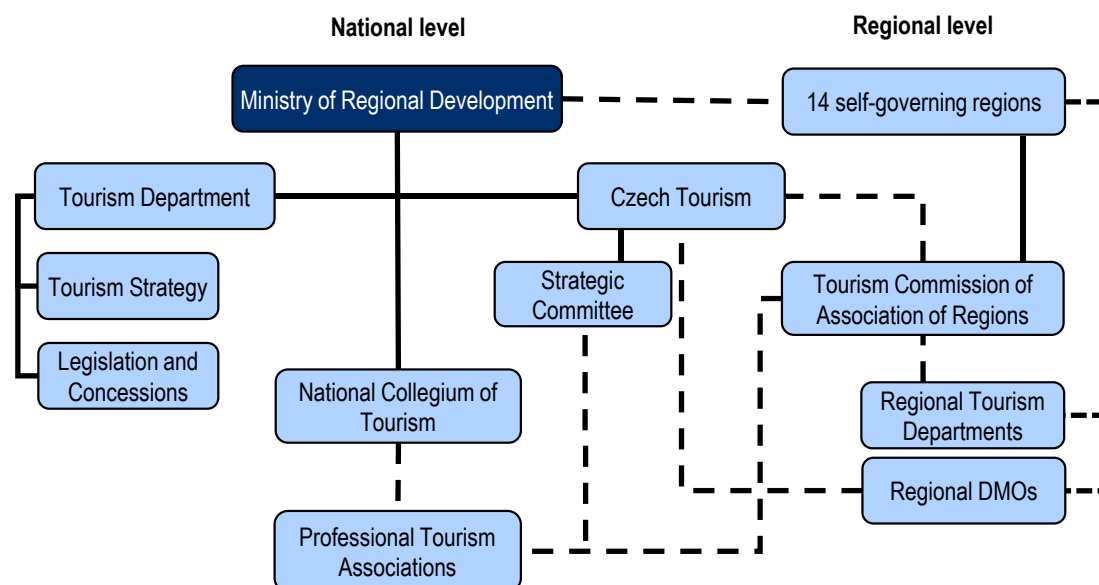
National level

Regional level

Ministry of Regional Development

14 self-governing regions

Tourism Department

Czech Tourism

Tourism Strategy

Strategic Committee

Tourism Commission of Association of Regions

Legislation and Concessions

National Collegium of Tourism

Regional Tourism Departments

Regional DMOs

Professional Tourism Associations